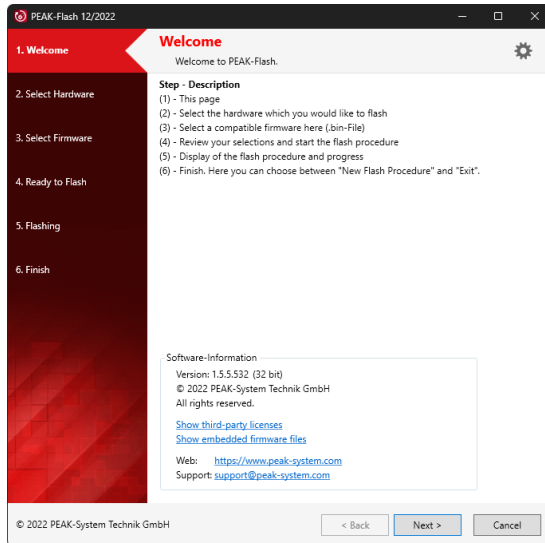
PEAK-Flash 12/2022

1. Welcome

2. Select Hardware

3. Select Firmware

4. Ready to Flash

5. Flashing

6. Finish

Welcome

Welcome to PEAK-Flash.

Step - Description
(1) - This page
(2) - Select the hardware which you would like to flash
(3) - Select a compatible firmware here (.bin-File)
(4) - Review your selections and start the flash procedure
(5) - Display of the flash procedure and progress
(6) - Finish. Here you can choose between "New Flash Procedure" and "Exit".

Software-Information
Version: 1.5.5.532 (32 bit)
© 2022 PEAK-System Technik GmbH
All rights reserved.

Show third-party licenses
Show embedded firmware files

Web: https://www.peak-system.com
Support: support@peak-system.com

© 2022 PEAK-System Technik GmbH

< Back

Next >

Cancel